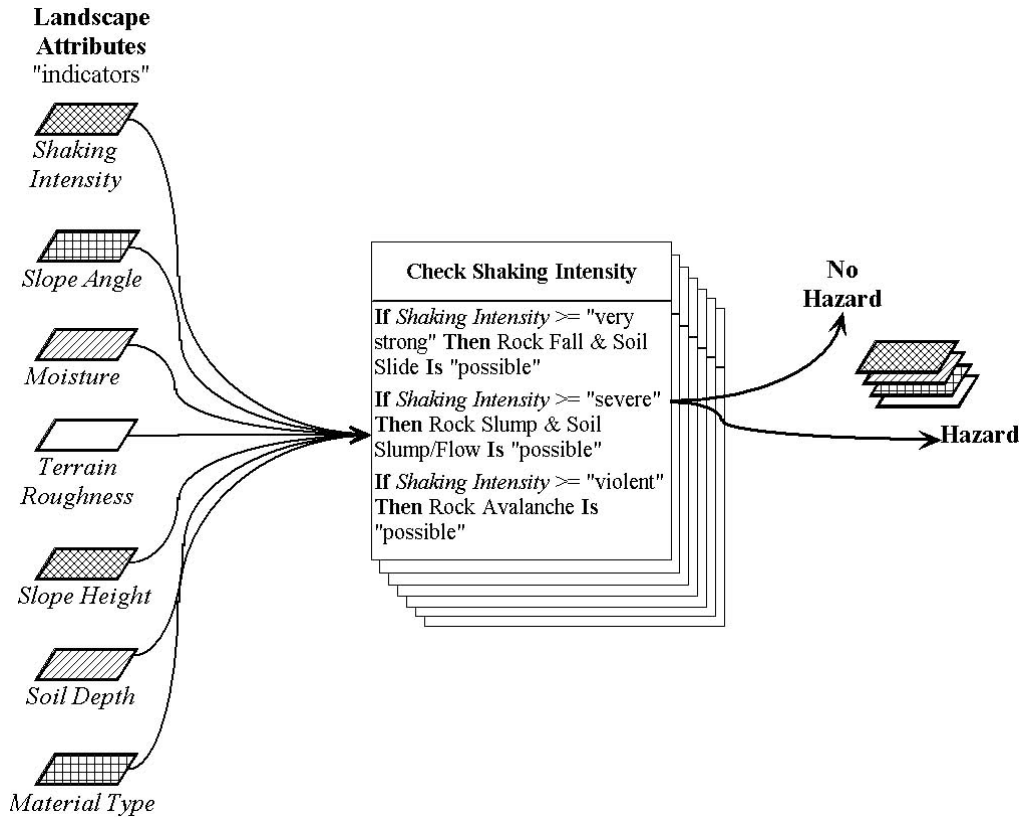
Landscape Attributes
"indicators"

Shaking Intensity

Slope Angle

Moisture

Terrain Roughness

Slope Height

Soil Depth

Material Type

Check Shaking Intensity

If Shaking Intensity >= "very strong" Then Rock Fall & Soil Slide Is "possible"

If Shaking Intensity >= "severe" Then Rock Slump & Soil Slump/Flow Is "possible"

If Shaking Intensity >= "violent" Then Rock Avalanche Is "possible"

No Hazard

Hazard